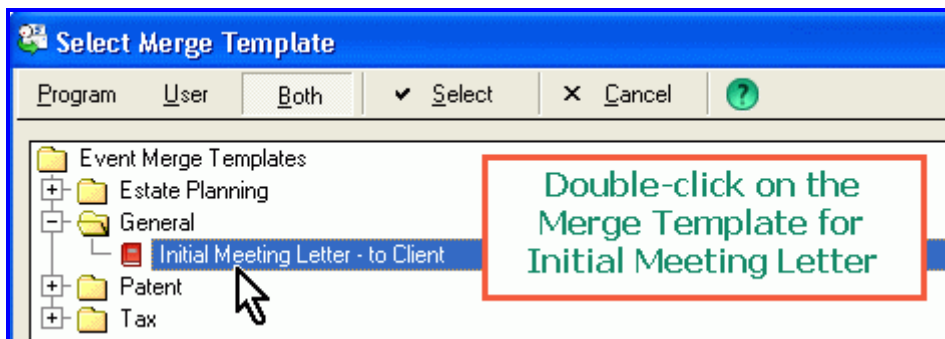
Select Merge Template

Program User Both Select Cancel

Event Merge Templates
Estate Planning
General
Initial Meeting Letter - to Client
Patent
Tax

Double-click on the Merge Template for Initial Meeting Letter